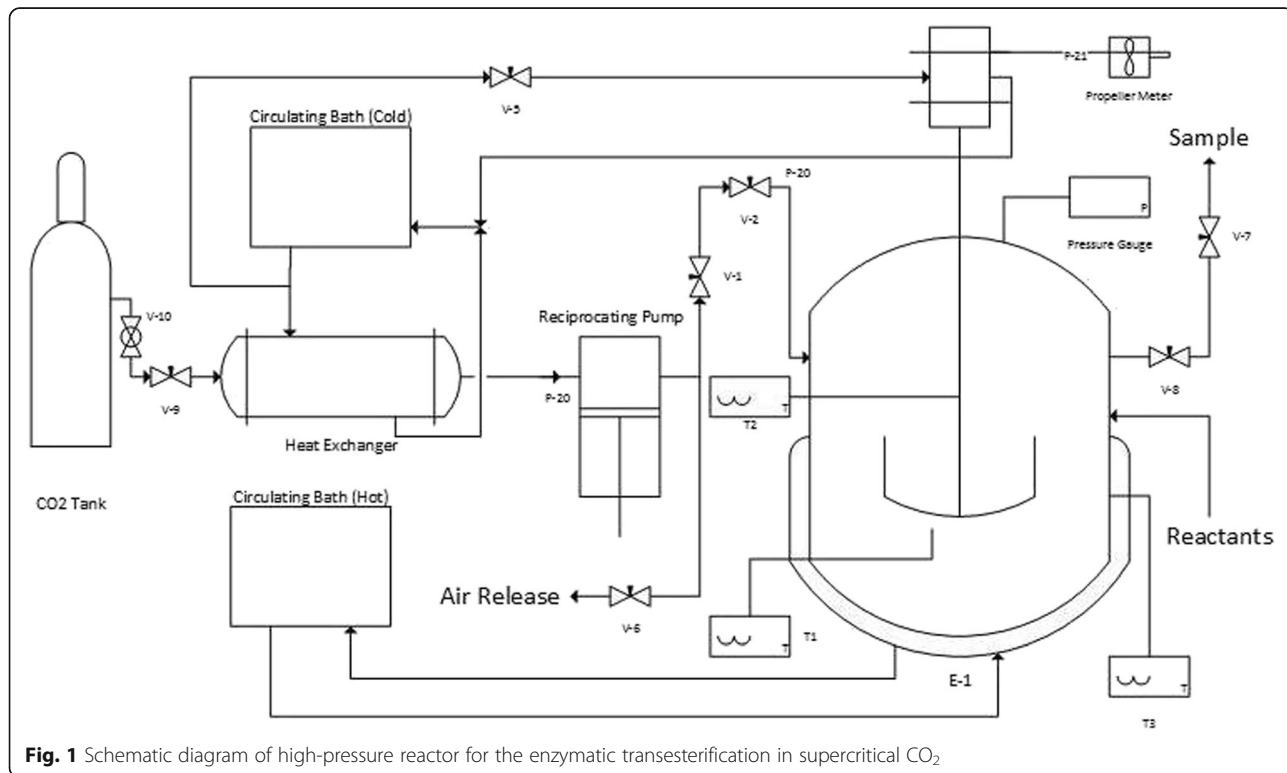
V-5

P-21

Propeller Meter

Circulating Bath (Cold)

Sample

P-20

V-2

Pressure Gauge

P

V-7

V-1

V-10

Reciprocating Pump

V-9

V-8

P-20

T

T2

Heat Exchanger

CO2 Tank

Circulating Bath (Hot)

Reactants

Air Release

V-6

T

T1

E-1

T

T3

**Fig. 1** Schematic diagram of high-pressure reactor for the enzymatic transesterification in supercritical $CO_2$